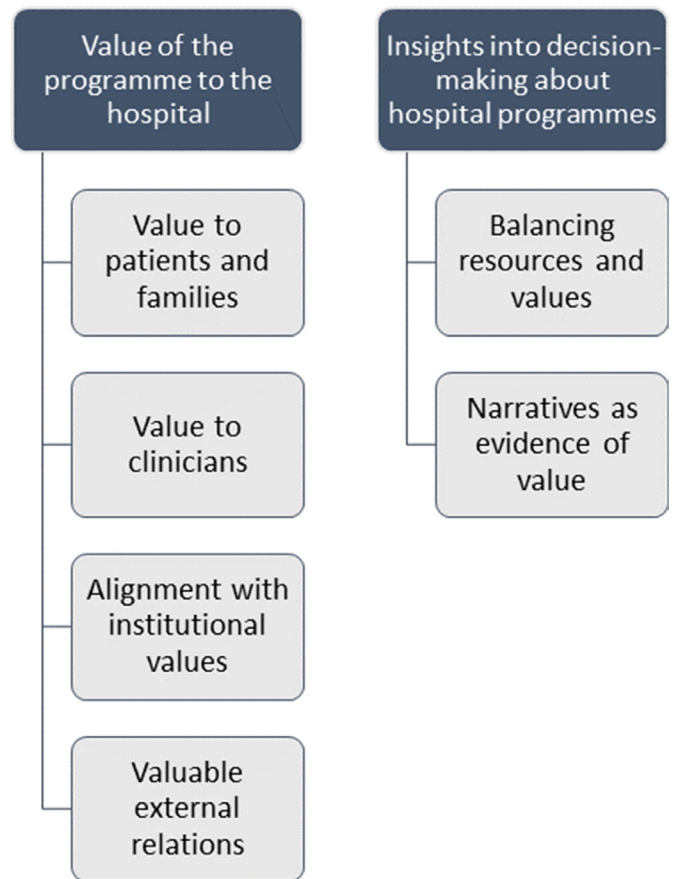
Value of the programme to the hospital

Value to patients and families

Value to clinicians

Alignment with institutional values

Valuable external relations

Insights into decision-making about hospital programmes

Balancing resources and values

Narratives as evidence of value